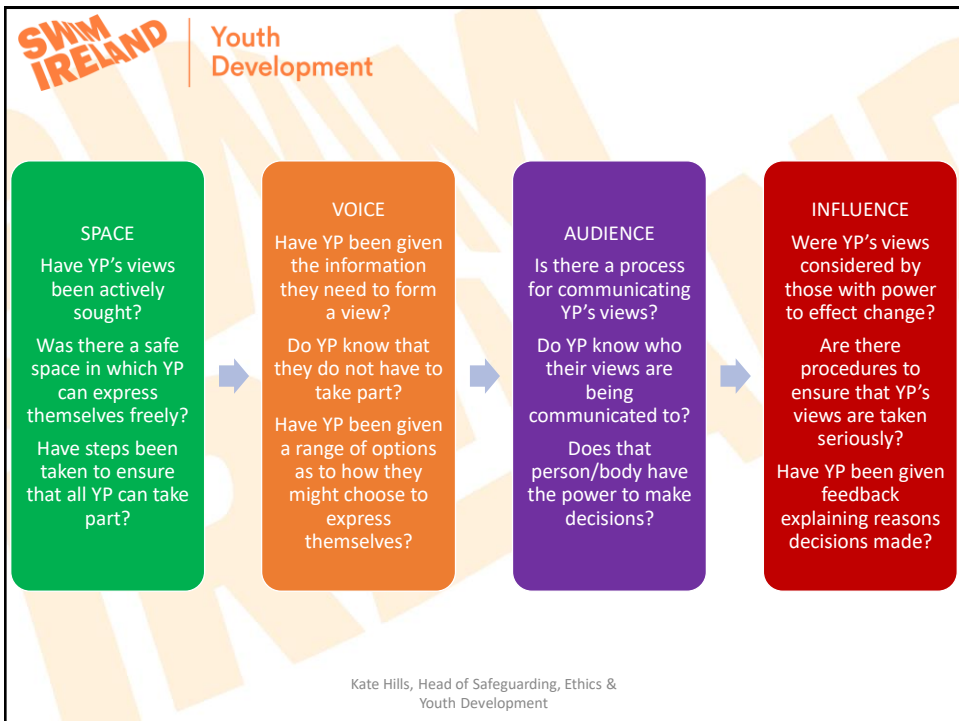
SWIM IRELAND

Youth Development

SPACE

Have YP's views been actively sought?

Was there a safe space in which YP can express themselves freely?

Have steps been taken to ensure that all YP can take part?

VOICE

Have YP been given the information they need to form a view?

Do YP know that they do not have to take part?

Have YP been given a range of options as to how they might choose to express themselves?

AUDIENCE

Is there a process for communicating YP's views?

Do YP know who their views are being communicated to?

Does that person/body have the power to make decisions?

INFLUENCE

Were YP's views considered by those with power to effect change?

Are there procedures to ensure that YP's views are taken seriously?

Have YP been given feedback explaining reasons decisions made?

Kate Hills, Head of Safeguarding, Ethics & Youth Development